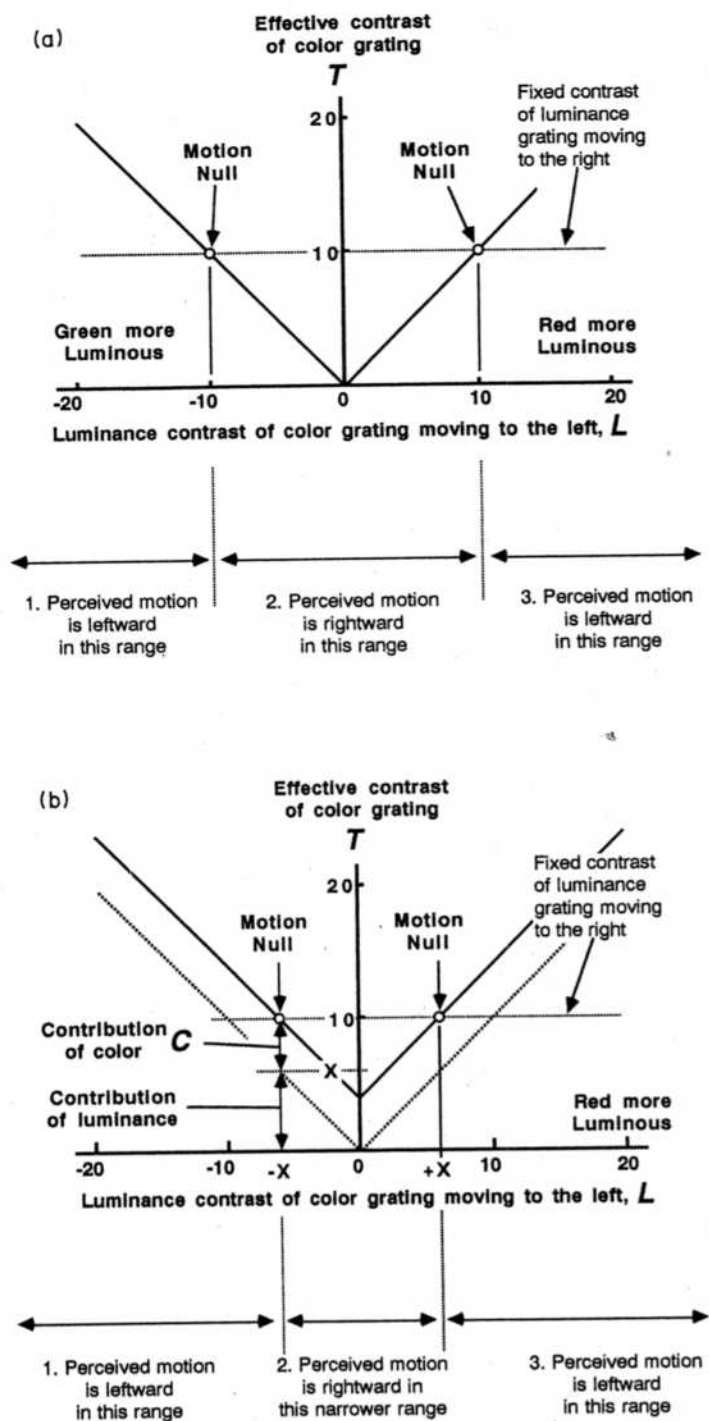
(a)

Effective contrast of color grating

$T$

20

Fixed contrast of luminance grating moving to the right

Motion Null

Motion Null

10

Green more Luminous

Red more Luminous

-20 -10 0 10 20

Luminance contrast of color grating moving to the left, $L$

1. Perceived motion is leftward in this range

2. Perceived motion is rightward in this range

3. Perceived motion is leftward in this range

(b)

Effective contrast of color grating

$T$

20

Fixed contrast of luminance grating moving to the right

Motion Null

Motion Null

10

Contribution of color $C$

X

Contribution of luminance

Red more Luminous

-20 -10 -X 0 +X 10 20

Luminance contrast of color grating moving to the left, $L$

1. Perceived motion is leftward in this range

2. Perceived motion is rightward in this narrower range

3. Perceived motion is leftward in this range